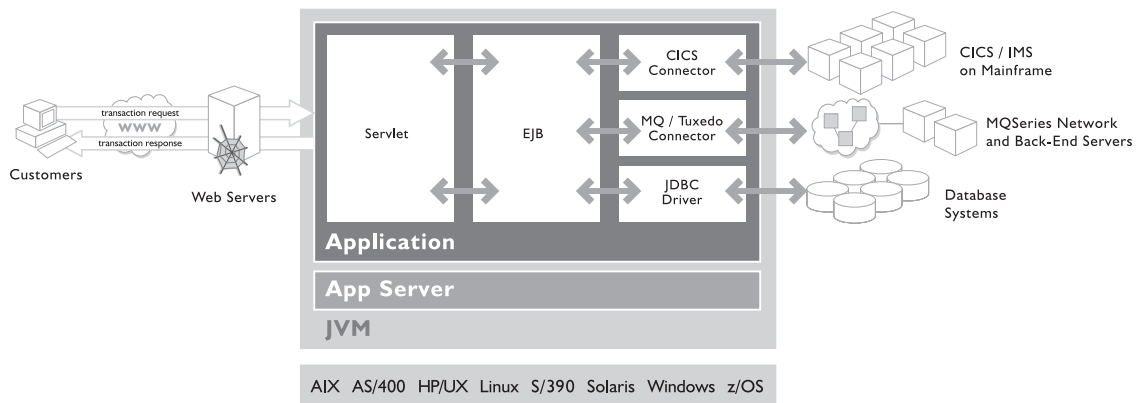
transaction request
WWW
transaction response

Customers

Web Servers

Servlet

EJB

CICS Connector

MQ / Tuxedo Connector

JDBC Driver

CICS / IMS on Mainframe

MQSeries Network and Back-End Servers

Database Systems

Application

App Server

JVM

AIX AS/400 HP/UX Linux S/390 Solaris Windows z/OS